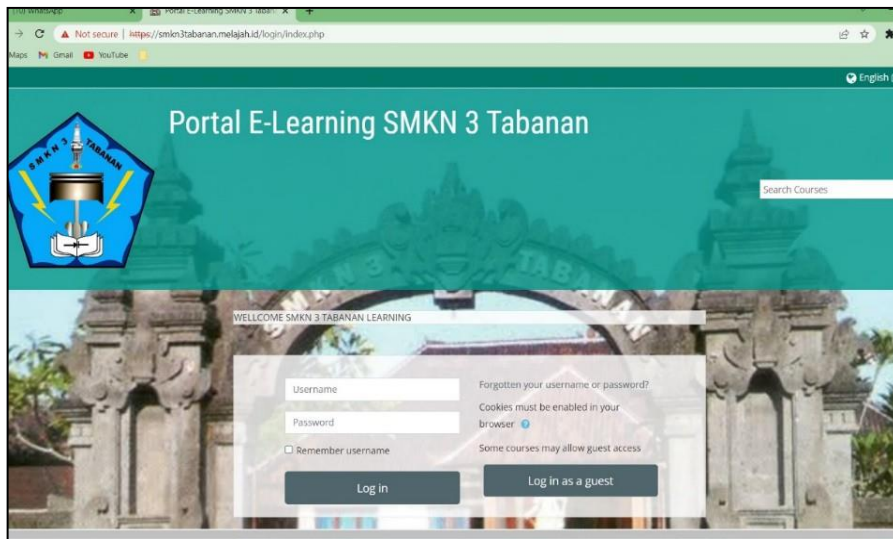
(10) WhatsApp
Portal E-Learning SMKN 3 Tabanan
Not secure | https://smkn3tabanan.melajah.id/login/index.php
Maps Gmail YouTube
English
Portal E-Learning SMKN 3 Tabanan
SMKN 3 TABANAN
Search Courses
SMKN 3 TABANAN
WELLCOME SMKN 3 TABANAN LEARNING
Username
Password
Remember username
Log in
Forgotten your username or password?
Cookies must be enabled in your browser
Some courses may allow guest access
Log in as a guest